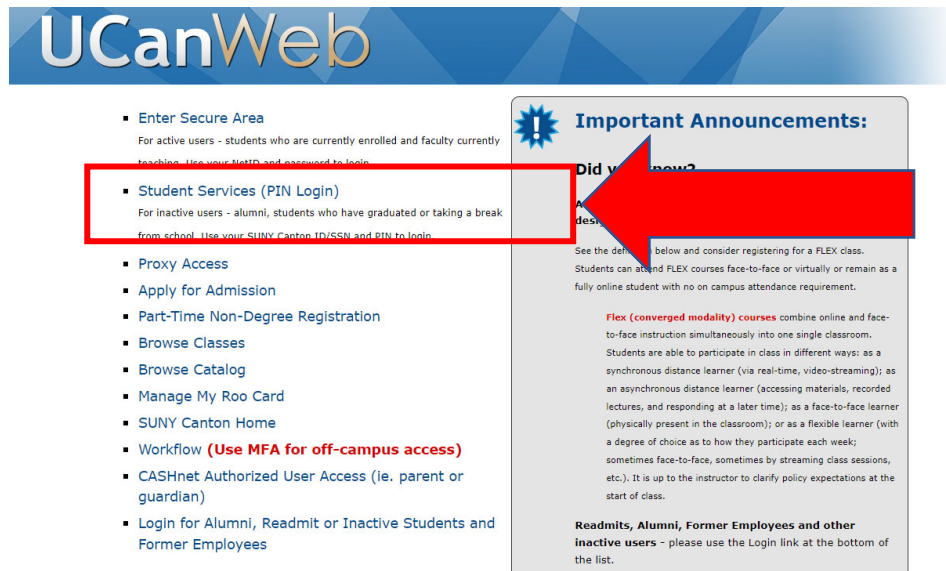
UCanWeb

- Enter Secure Area
For active users - students who are currently enrolled and faculty currently teaching. Use your NetID and password to login.
- Student Services (PIN Login)
For inactive users - alumni, students who have graduated or taking a break from school. Use your SUNY Canton ID/SSN and PIN to login.
- Proxy Access
- Apply for Admission
- Part-Time Non-Degree Registration
- Browse Classes
- Browse Catalog
- Manage My Roo Card
- SUNY Canton Home
- Workflow (Use MFA for off-campus access)
- CASHnet Authorized User Access (ie. parent or guardian)
- Login for Alumni, Readmit or Inactive Students and Former Employees

Important Announcements:

Did y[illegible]now?

A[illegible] desi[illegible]

See the defi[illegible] below and consider registering for a FLEX class. Students can attend FLEX courses face-to-face or virtually or remain as a fully online student with no on campus attendance requirement.

Flex (converged modality) courses combine online and face-to-face instruction simultaneously into one single classroom. Students are able to participate in class in different ways: as a synchronous distance learner (via real-time, video-streaming); as an asynchronous distance learner (accessing materials, recorded lectures, and responding at a later time); as a face-to-face learner (physically present in the classroom); or as a flexible learner (with a degree of choice as to how they participate each week; sometimes face-to-face, sometimes by streaming class sessions, etc.). It is up to the instructor to clarify policy expectations at the start of class.

Readmits, Alumni, Former Employees and other inactive users - please use the Login link at the bottom of the list.